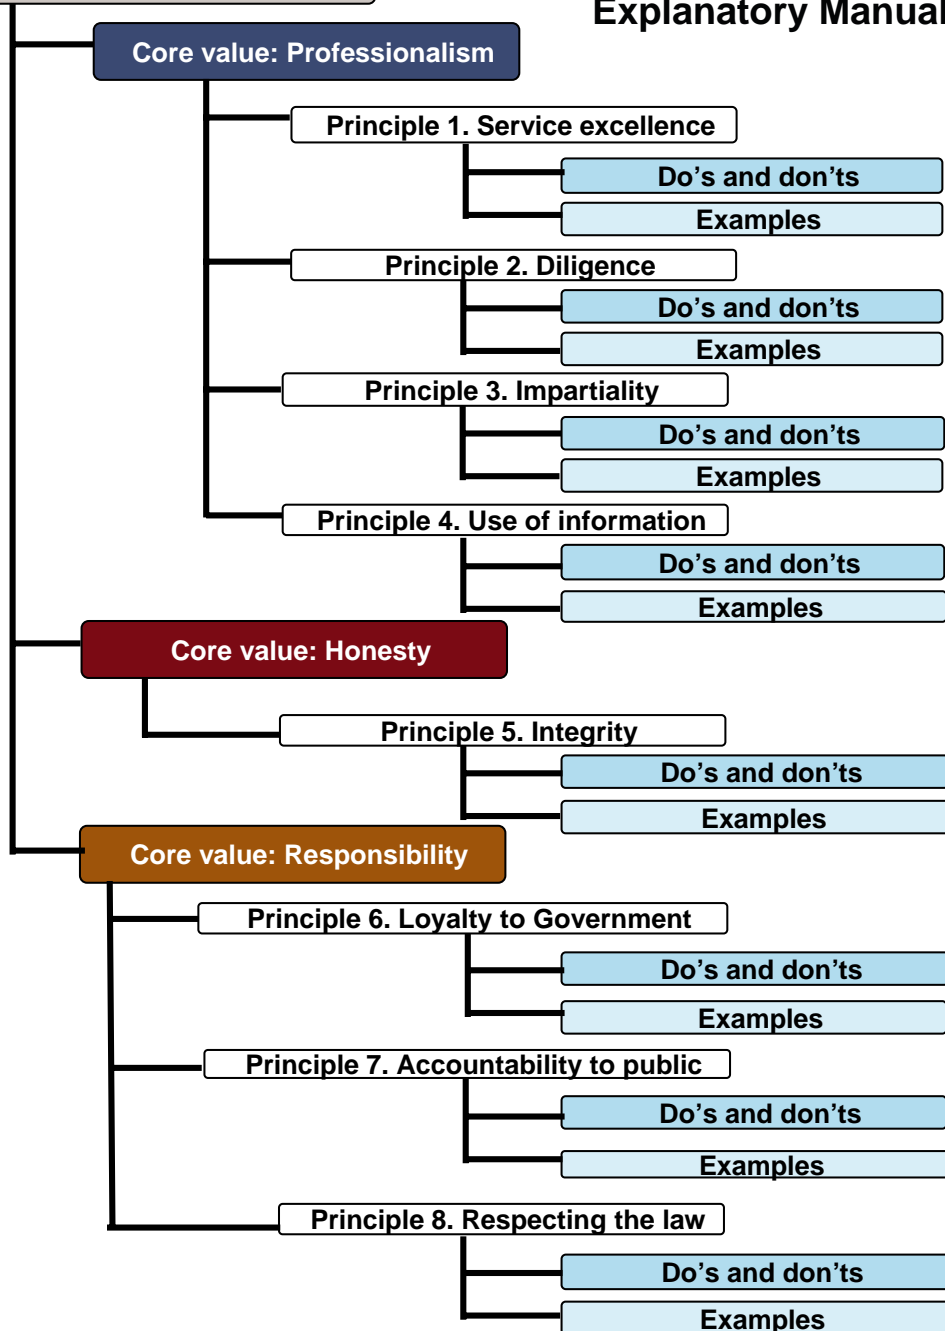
Explanatory Manual

Core value: Professionalism

Principle 1. Service excellence

Do’s and don’ts

Examples

Principle 2. Diligence

Do’s and don’ts

Examples

Principle 3. Impartiality

Do’s and don’ts

Examples

Principle 4. Use of information

Do’s and don’ts

Examples

Core value: Honesty

Principle 5. Integrity

Do’s and don’ts

Examples

Core value: Responsibility

Principle 6. Loyalty to Government

Do’s and don’ts

Examples

Principle 7. Accountability to public

Do’s and don’ts

Examples

Principle 8. Respecting the law

Do’s and don’ts

Examples